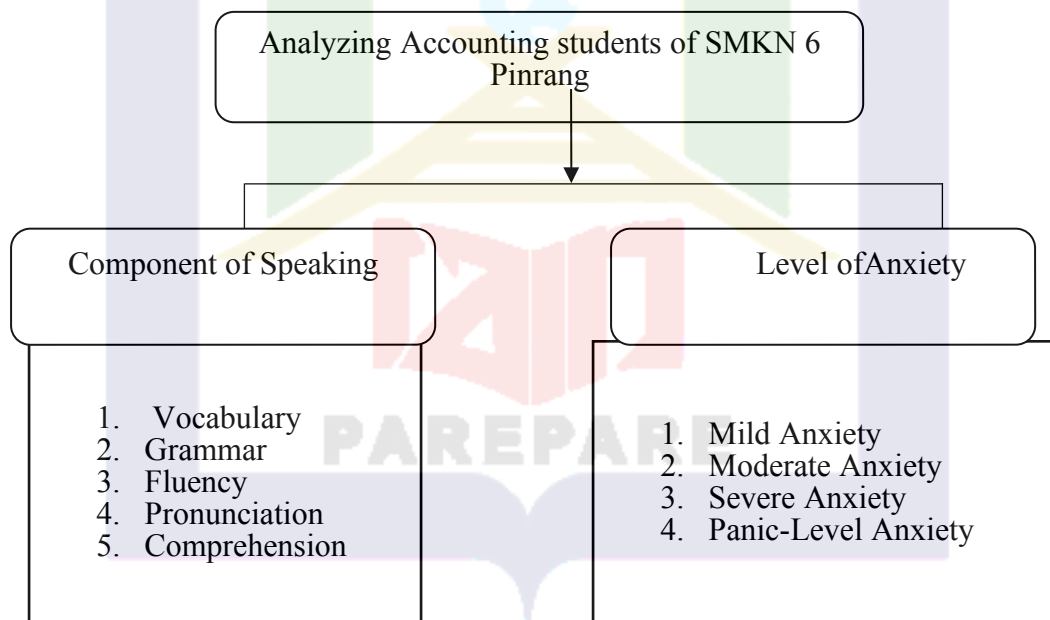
Analyzing Accounting students of SMKN 6 Pinrang

Component of Speaking

Level ofAnxiety

1. Vocabulary
2. Grammar
3. Fluency
4. Pronunciation
5. Comprehension

1. Mild Anxiety
2. Moderate Anxiety
3. Severe Anxiety
4. Panic-Level Anxiety

PAREPARE